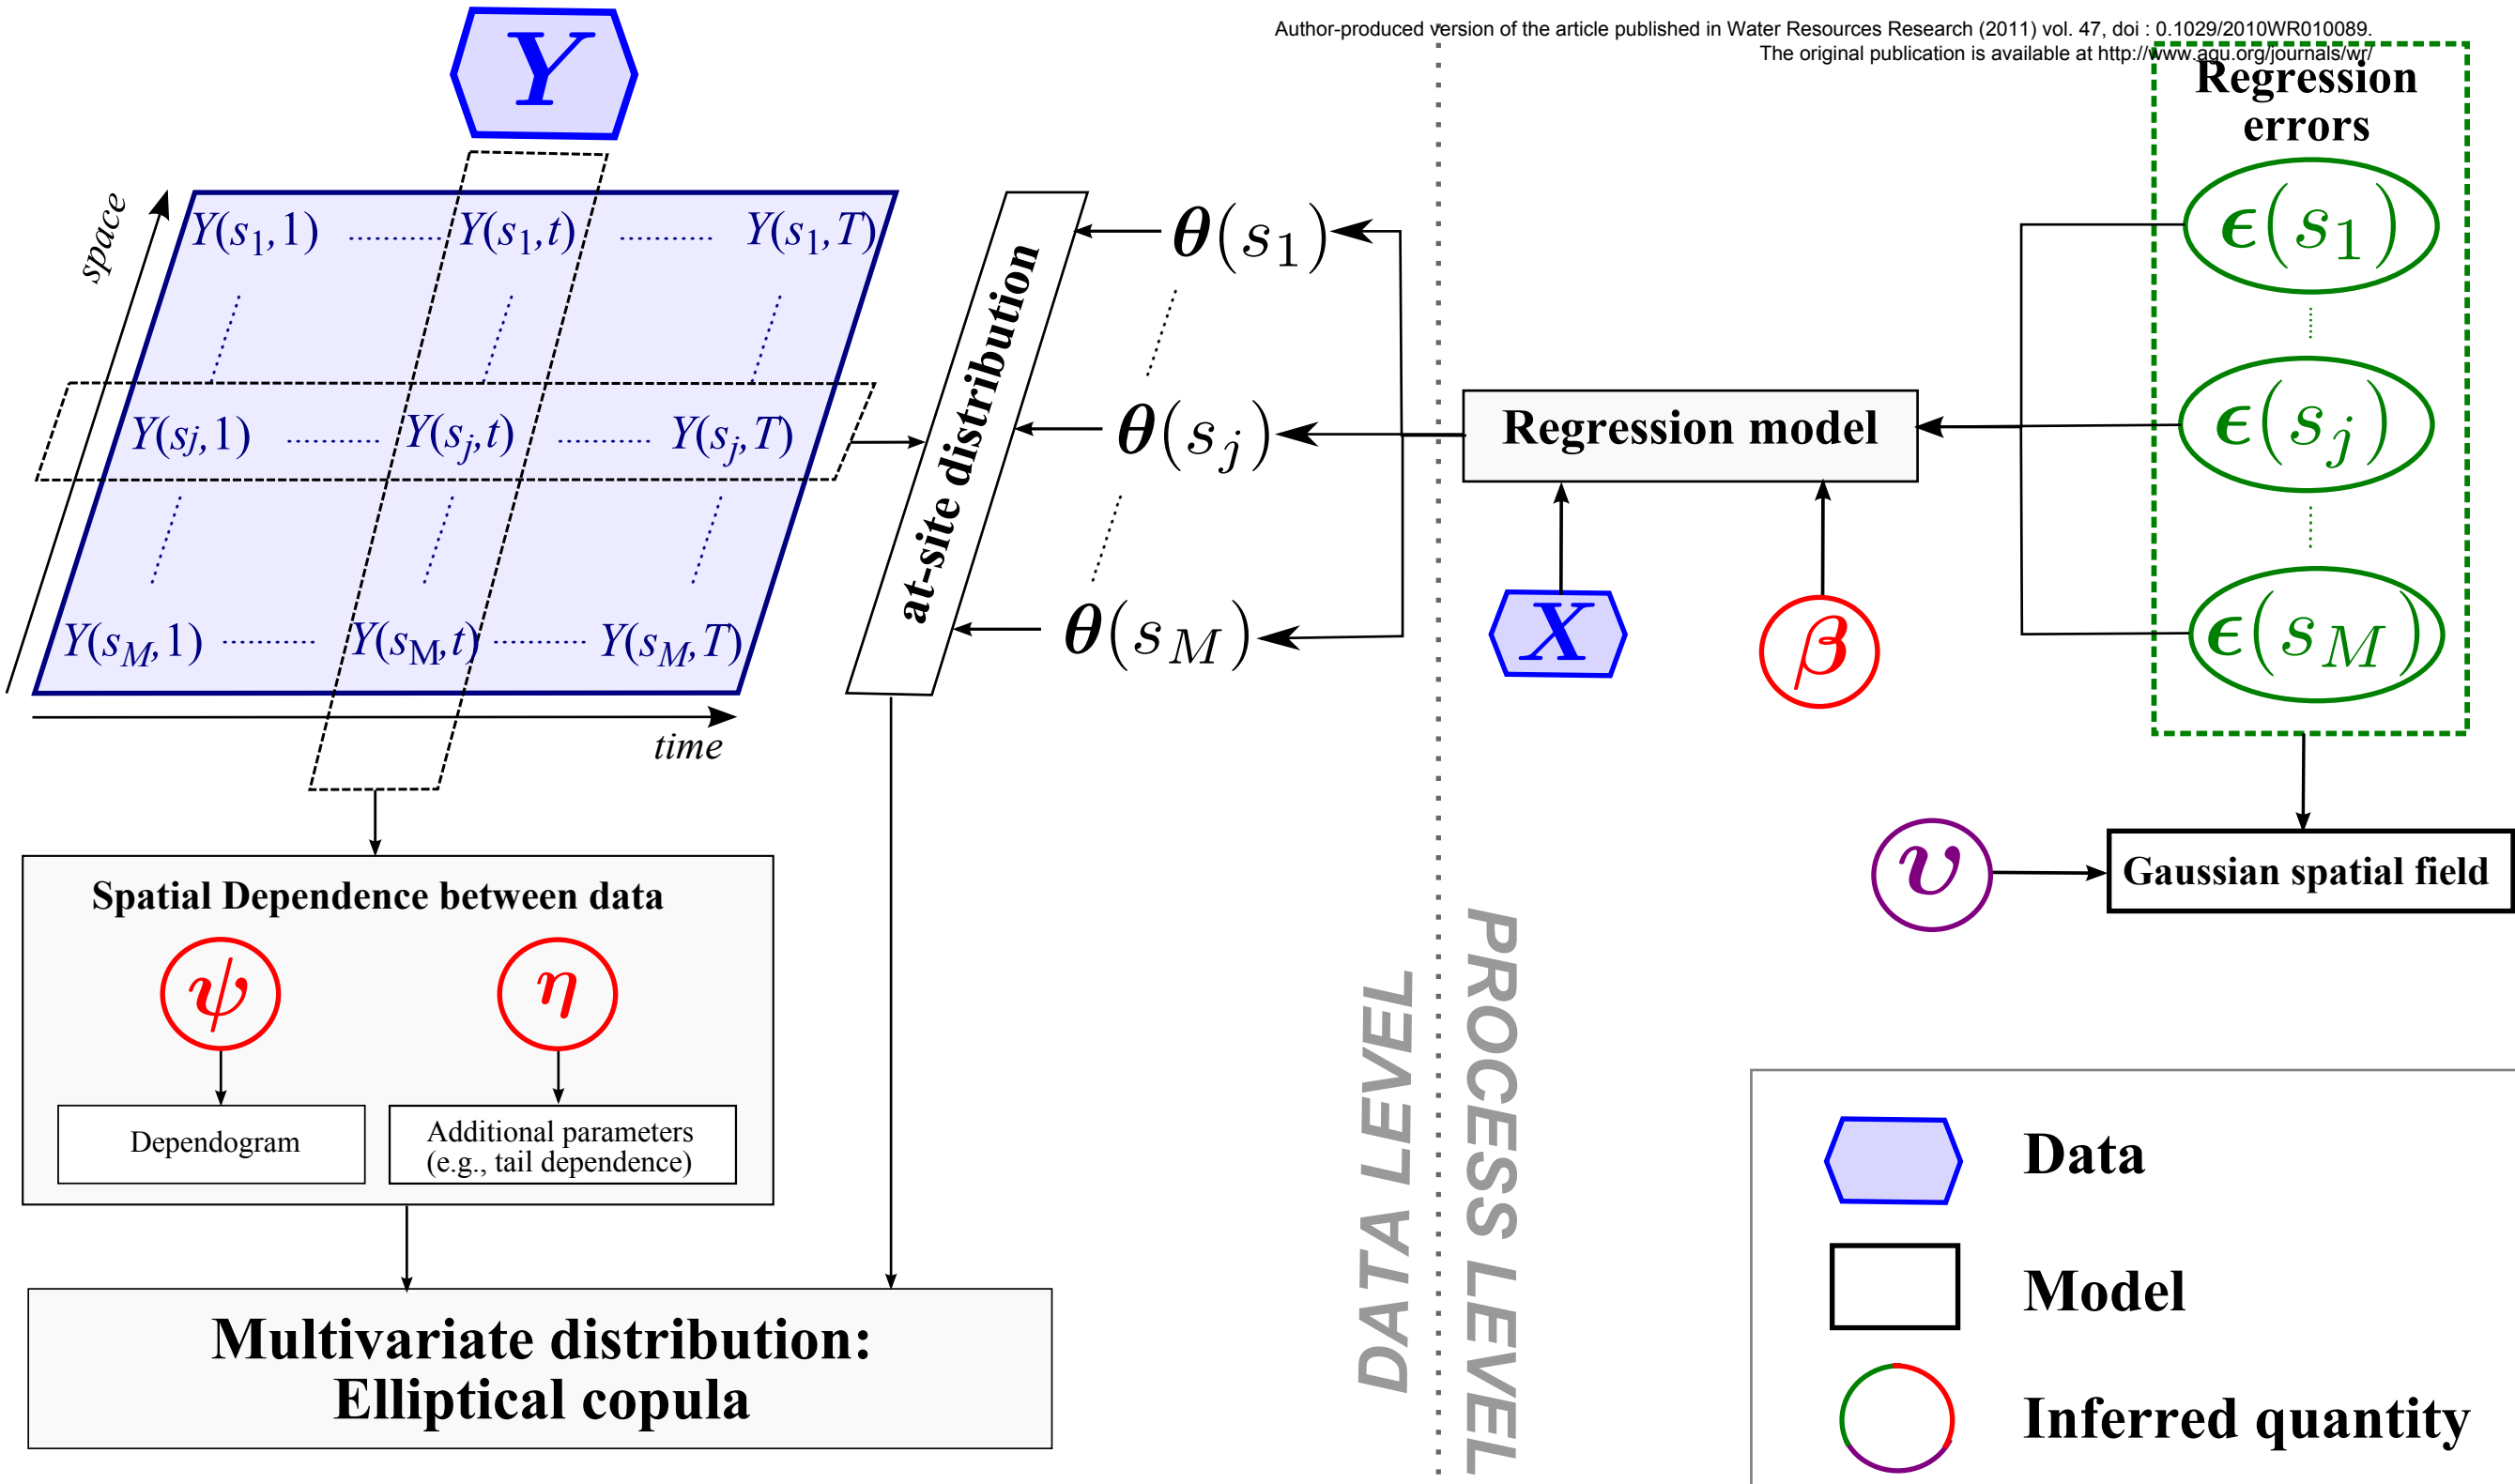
Author-produced version of the article published in Water Resources Research (2011) vol. 47, doi : 0.1029/2010WR010089.
The original publication is available at http://www.agu.org/journals/wr/

$\boldsymbol{Y}$

space

$Y(s_1,1)$ $Y(s_1,t)$ $Y(s_1,T)$

$Y(s_j,1)$ $Y(s_j,t)$ $Y(s_j,T)$

$Y(s_M,1)$ $Y(s_M,t)$ $Y(s_M,T)$

time

at-site distribution

$\boldsymbol{\theta}(s_1)$

$\boldsymbol{\theta}(s_j)$

$\boldsymbol{\theta}(s_M)$

Regression errors

$\boldsymbol{\epsilon}(s_1)$

$\boldsymbol{\epsilon}(s_j)$

$\boldsymbol{\epsilon}(s_M)$

Regression model

$\boldsymbol{X}$

$\boldsymbol{\beta}$

$\boldsymbol{\upsilon}$

Gaussian spatial field

Spatial Dependence between data

$\boldsymbol{\psi}$

$\boldsymbol{\eta}$

Dependogram

Additional parameters (e.g., tail dependence)

Multivariate distribution: Elliptical copula

DATA LEVEL

PROCESS LEVEL

Data

Model

Inferred quantity